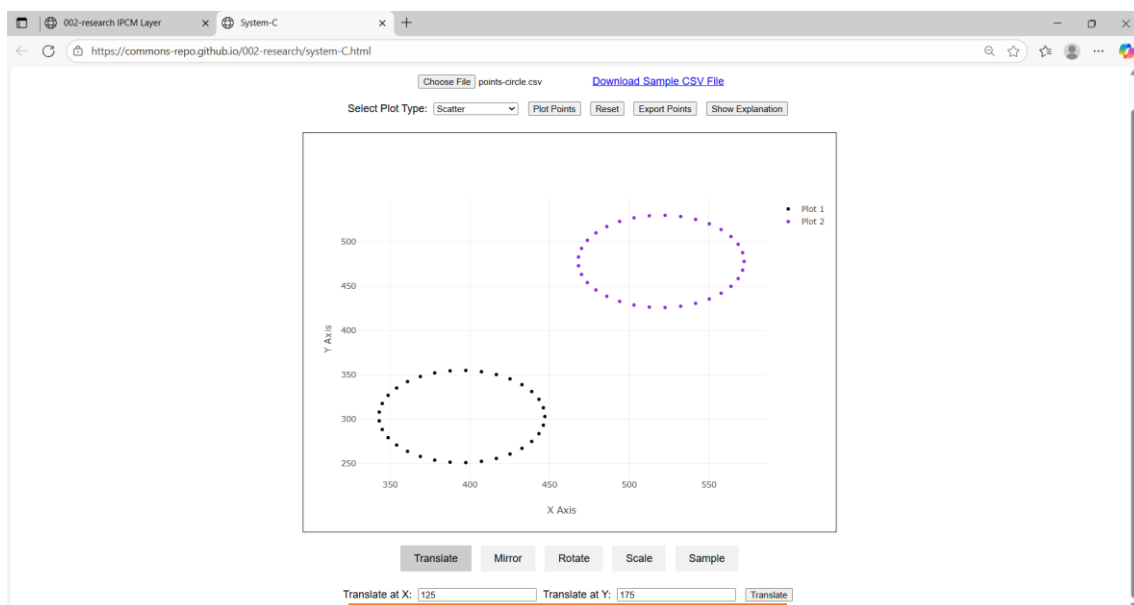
002-research IPCM Layer
System-C
https://commons-repo.github.io/002-research/system-C.html

Choose File points-circle.csv
Download Sample CSV File

Select Plot Type: Scatter
Plot Points
Reset
Export Points
Show Explanation

Plot 1
Plot 2

500
450
400
350
300
250
Y Axis

350
400
450
500
550
X Axis

Translate
Mirror
Rotate
Scale
Sample

Translate at X: 125
Translate at Y: 175
Translate